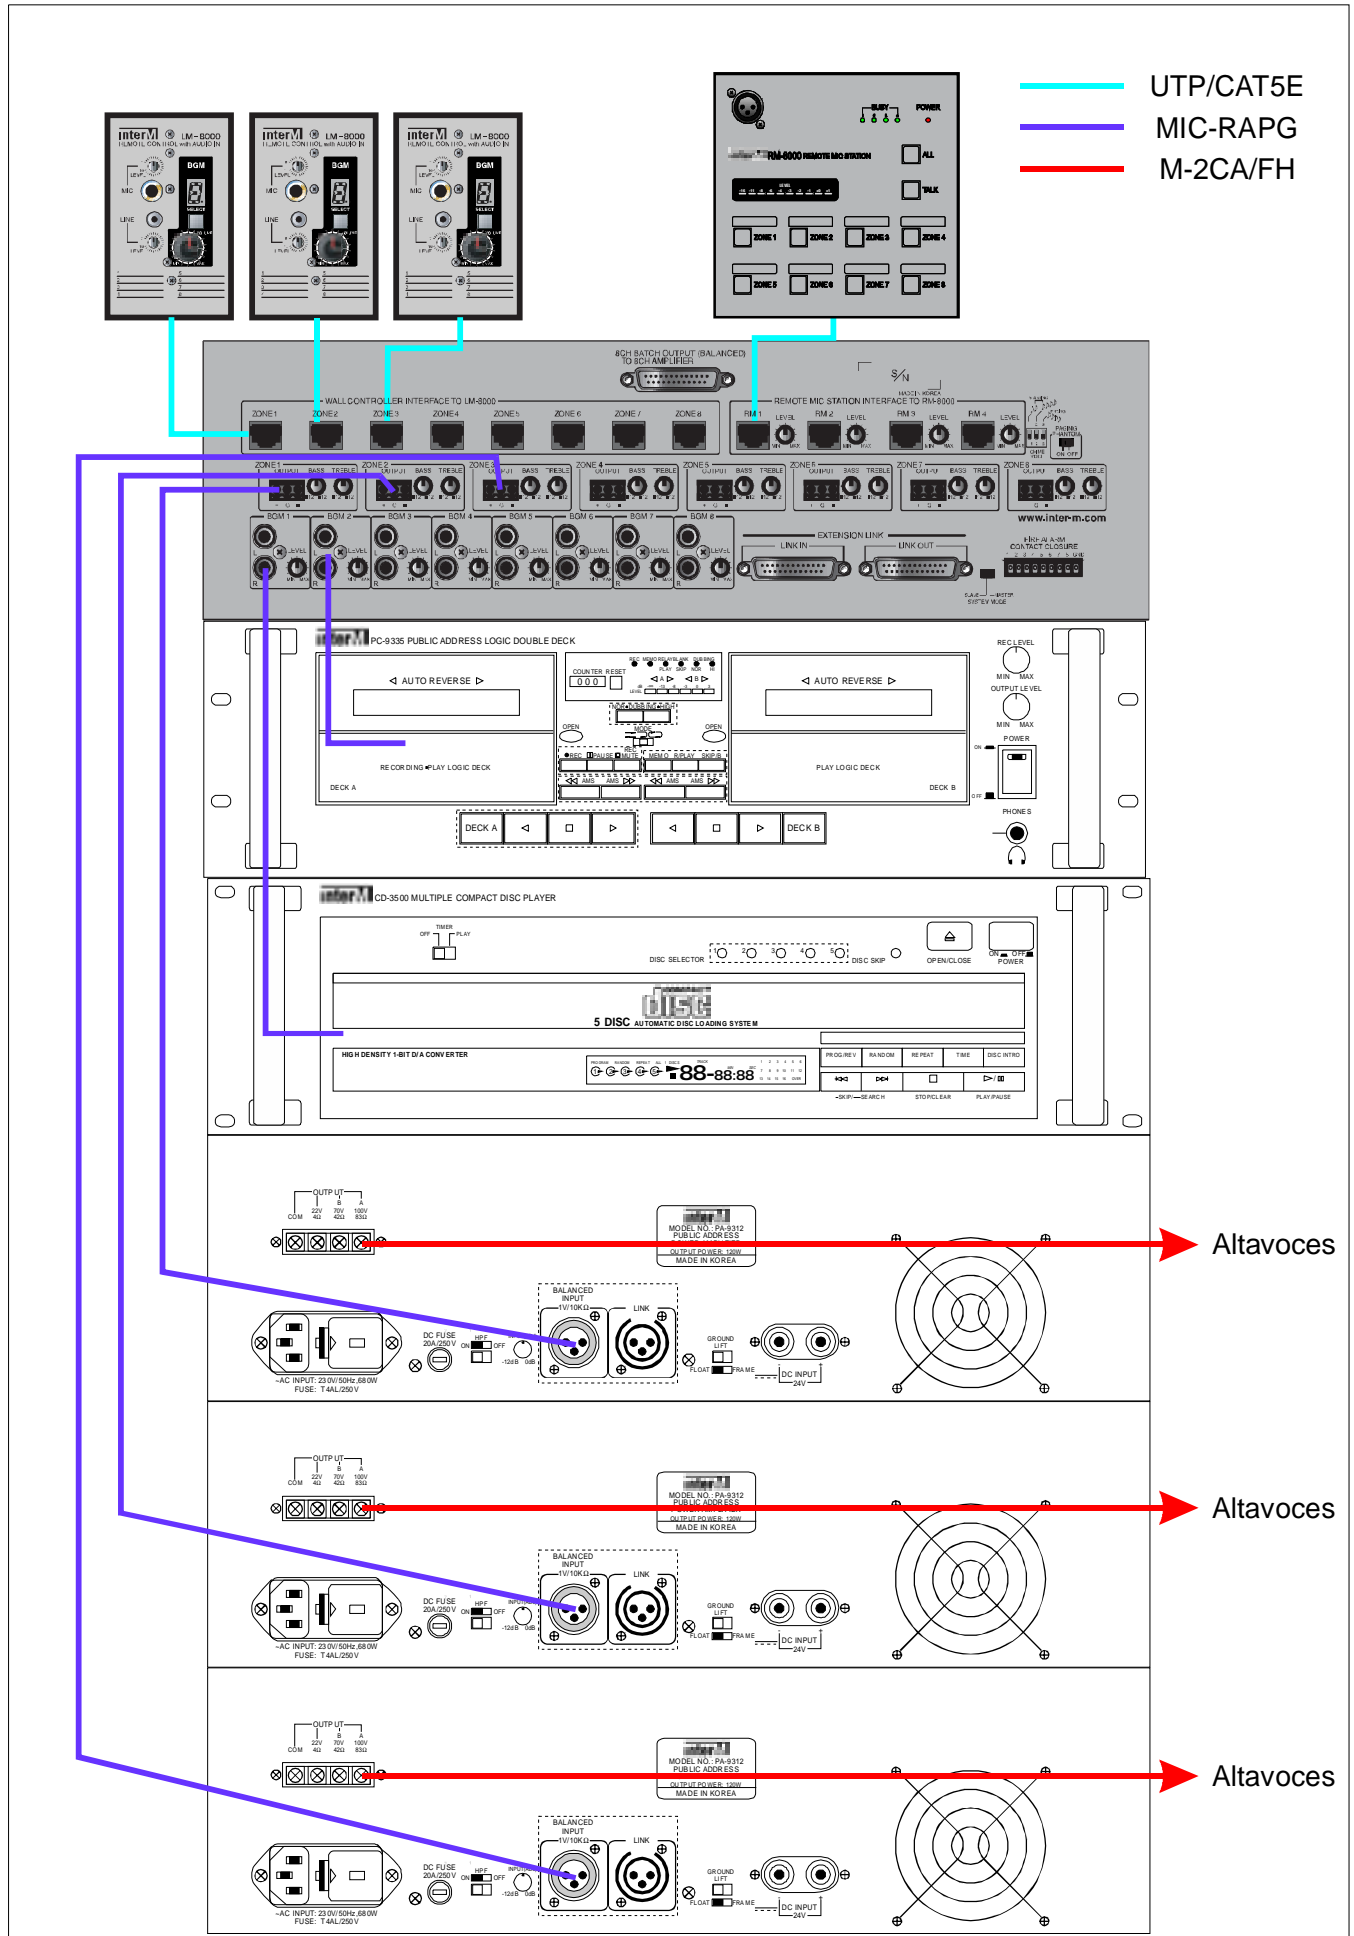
UTP/CAT5E
MIC-RAPG
M-2CA/FH

LM-8000
REMOTE CONTROL with AUDIO IN
BGM
MIC
LINE
SELECT

LM-8000
REMOTE CONTROL with AUDIO IN
BGM
MIC
LINE
SELECT

LM-8000
REMOTE CONTROL with AUDIO IN
BGM
MIC
LINE
SELECT

BUSY
POWER
RM-8000 REMOTE MIC STATION
ALL
TALK
ZONE 1
ZONE 2
ZONE 3
ZONE 4
ZONE 5
ZONE 6
ZONE 7
ZONE 8

8CH BATCH OUTPUT (BALANCED) TO 8CH AMPLIFIER
S/N
WALL CONTROLLER INTERFACE TO LM-8000
ZONE 1 ZONE 2 ZONE 3 ZONE 4 ZONE 5 ZONE 6 ZONE 7 ZONE 8
REMOTE MIC STATION INTERFACE TO RM-8000
RM 1 LEVEL RM 2 LEVEL RM 3 LEVEL RM 4 LEVEL
PAGING
ON OFF
ZONE 1 OUTPUT BASS TREBLE
ZONE 2 OUTPUT BASS TREBLE
ZONE 3 OUTPUT BASS TREBLE
ZONE 4 OUTPUT BASS TREBLE
ZONE 5 OUTPUT BASS TREBLE
ZONE 6 OUTPUT BASS TREBLE
ZONE 7 OUTPUT BASS TREBLE
ZONE 8 OUTPUT BASS TREBLE
www.inter-m.com
BGM 1 BGM 2 BGM 3 BGM 4 BGM 5 BGM 6 BGM 7 BGM 8
LEVEL
EXTENSION LINK
LINK IN
LINK OUT
FIRE ALARM CONTACT CLOSURE
SYSTEM MODE

PC-9335 PUBLIC ADDRESS LOGIC DOUBLE DECK
AUTO REVERSE
COUNTER RESET
000
OPEN
RECORDING PLAY LOGIC DECK
DECK A
AUTO REVERSE
OPEN
PLAY LOGIC DECK
DECK B
REC LEVEL
MIN MAX
OUTPUT LEVEL
MIN MAX
POWER
PHONES
DECK A
DECK B
REC PAUSE MUTE MEMO RPLAY SKIP
AMS AMS AMS AMS

CD-3500 MULTIPLE COMPACT DISC PLAYER
TIMER
OFF PLAY
DISC SELECTOR
DISC SKIP
OPEN/CLOSE
ON OFF
POWER
5 DISC AUTOMATIC DISC LOADING SYSTEM
HIGH DENSITY 1-BIT D/A CONVERTER
88-88:88
PROG/REV RANDOM REPEAT TIME DISC INTRO
SKIP SEARCH
STOP/CLEAR
PLAY/PAUSE

OUTPUT
COM 22V 4Ω B 70V 42Ω A 100V 83Ω
MODEL NO. : PA-9312
PUBLIC ADDRESS
OUTPUT POWER: 120W
MADE IN KOREA
Altavoces
BALANCED INPUT
1V/10KΩ
LINK
DC FUSE 20A/250V
HPF ON OFF
INPUT
-12dB 0dB
GROUND LIFT
FLOAT FRAME
DC INPUT 24V
~AC INPUT: 230V/50Hz,680W
FUSE: T4AL/250V

OUTPUT
COM 22V 4Ω B 70V 42Ω A 100V 83Ω
MODEL NO. : PA-9312
PUBLIC ADDRESS
OUTPUT POWER: 120W
MADE IN KOREA
Altavoces
BALANCED INPUT
1V/10KΩ
LINK
DC FUSE 20A/250V
HPF ON OFF
INPUT
-12dB 0dB
GROUND LIFT
FLOAT FRAME
DC INPUT 24V
~AC INPUT: 230V/50Hz,680W
FUSE: T4AL/250V

OUTPUT
COM 22V 4Ω B 70V 42Ω A 100V 83Ω
MODEL NO. : PA-9312
PUBLIC ADDRESS
OUTPUT POWER: 120W
MADE IN KOREA
Altavoces
BALANCED INPUT
1V/10KΩ
LINK
DC FUSE 20A/250V
HPF ON OFF
INPUT
-12dB 0dB
GROUND LIFT
FLOAT FRAME
DC INPUT 24V
~AC INPUT: 230V/50Hz,680W
FUSE: T4AL/250V